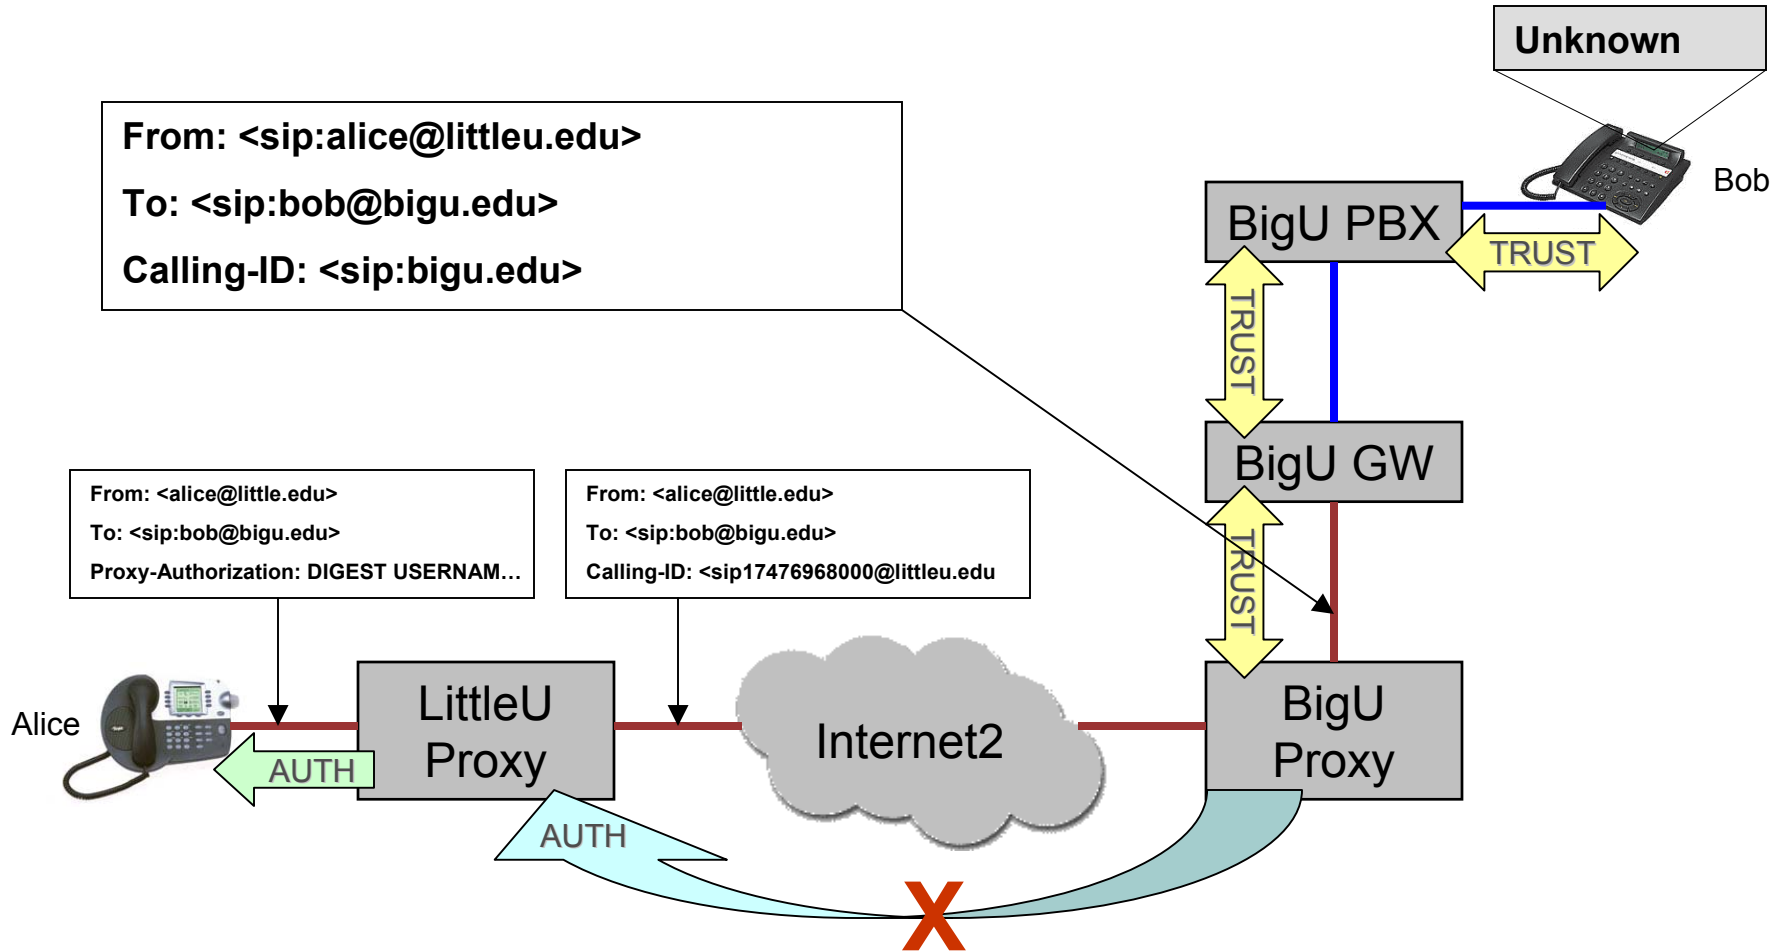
Unknown

From: <sip:alice@littleu.edu>

To: <sip:bob@bigu.edu>

Calling-ID: <sip:bigu.edu>

Bob

BigU PBX

TRUST

TRUST

BigU GW

TRUST

From: <alice@little.edu>

To: <sip:bob@bigu.edu>

Proxy-Authorization: DIGEST USERNAM…

From: <alice@little.edu>

To: <sip:bob@bigu.edu>

Calling-ID: <sip17476968000@littleu.edu

Alice

LittleU Proxy

Internet2

BigU Proxy

AUTH

AUTH

X